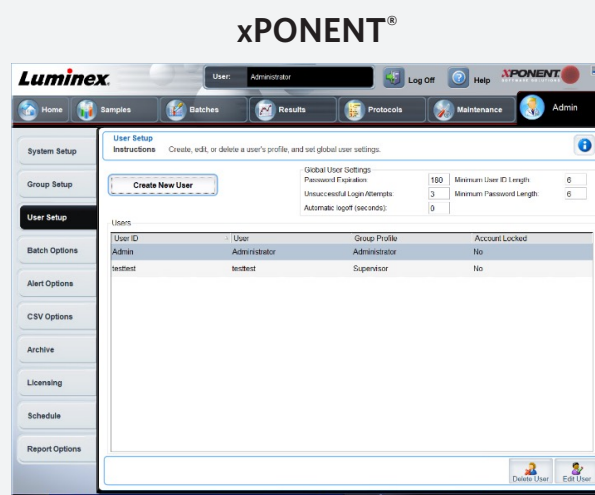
xPONENT®

Luminex.

User: Administrator

Log Off

Help

XPONENT

Home

Samples

Batches

Results

Protocols

Maintenance

Admin

System Setup

Group Setup

User Setup

Batch Options

Alert Options

CSV Options

Archive

Licensing

Schedule

Report Options

User Setup
Instructions Create, edit, or delete a user's profile, and set global user settings.

Create New User

Global User Settings
Password Expiration: 180
Unsuccessful Login Attempts: 3
Automatic logoff (seconds): 0
Minimum User ID Length: 6
Minimum Password Length: 6

Users

| User ID | User | Group Profile | Account Locked |
|---|---|---|---|
| Admin | Administrator | Administrator | No |
| testtest | testtest | Supervisor | No |

Delete User

Edit User